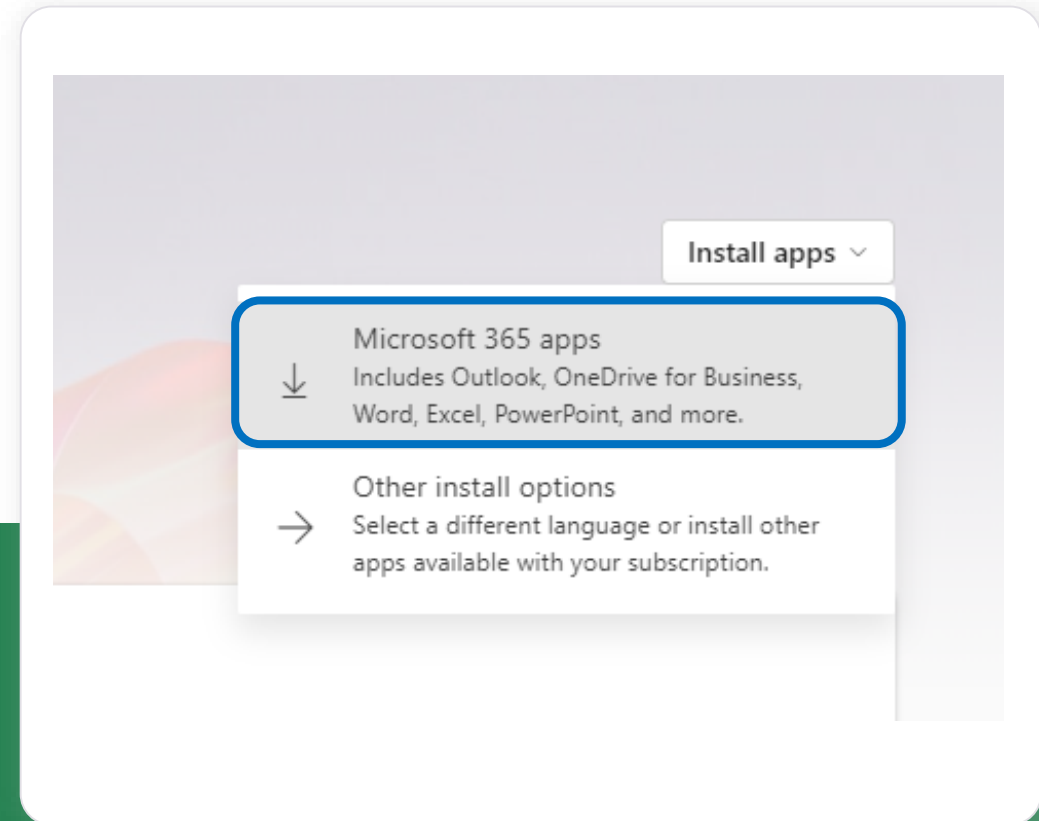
Install apps

Microsoft 365 apps
Includes Outlook, OneDrive for Business, Word, Excel, PowerPoint, and more.

Other install options
Select a different language or install other apps available with your subscription.